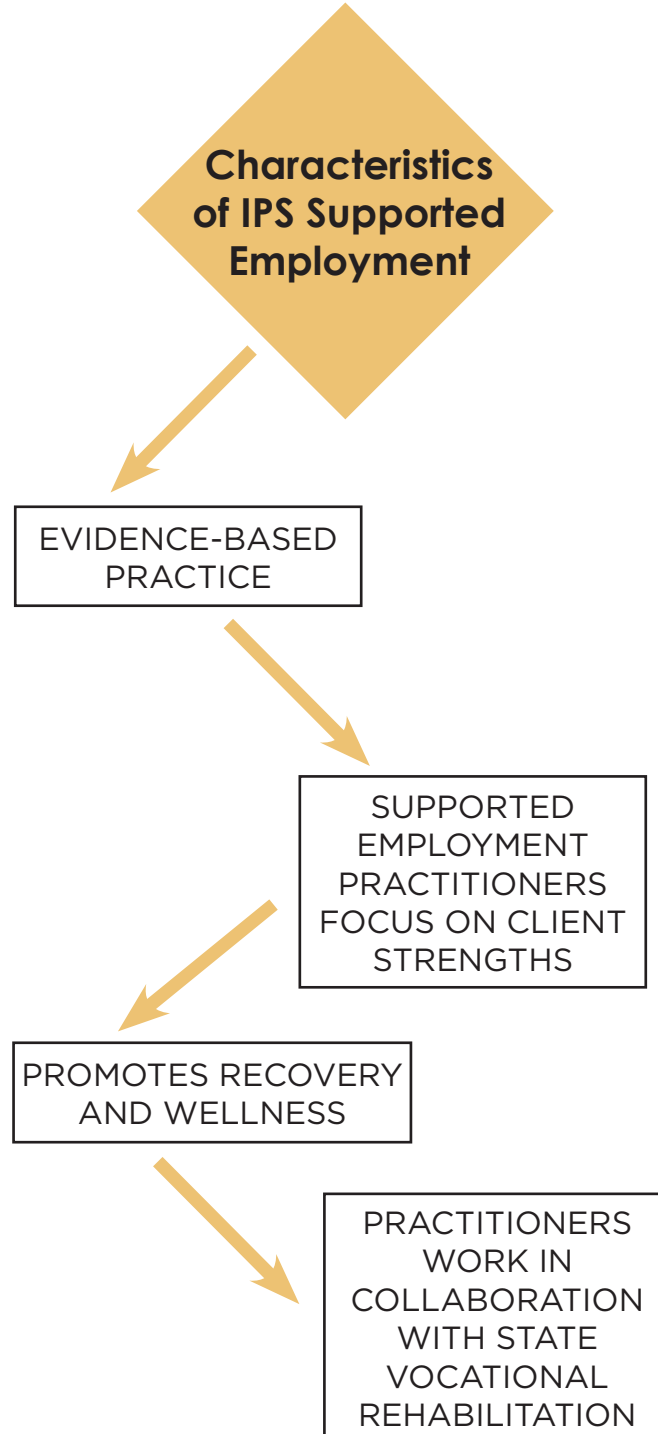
Characteristics of IPS Supported Employment

EVIDENCE-BASED PRACTICE

SUPPORTED EMPLOYMENT PRACTITIONERS FOCUS ON CLIENT STRENGTHS

PROMOTES RECOVERY AND WELLNESS

PRACTITIONERS WORK IN COLLABORATION WITH STATE VOCATIONAL REHABILITATION